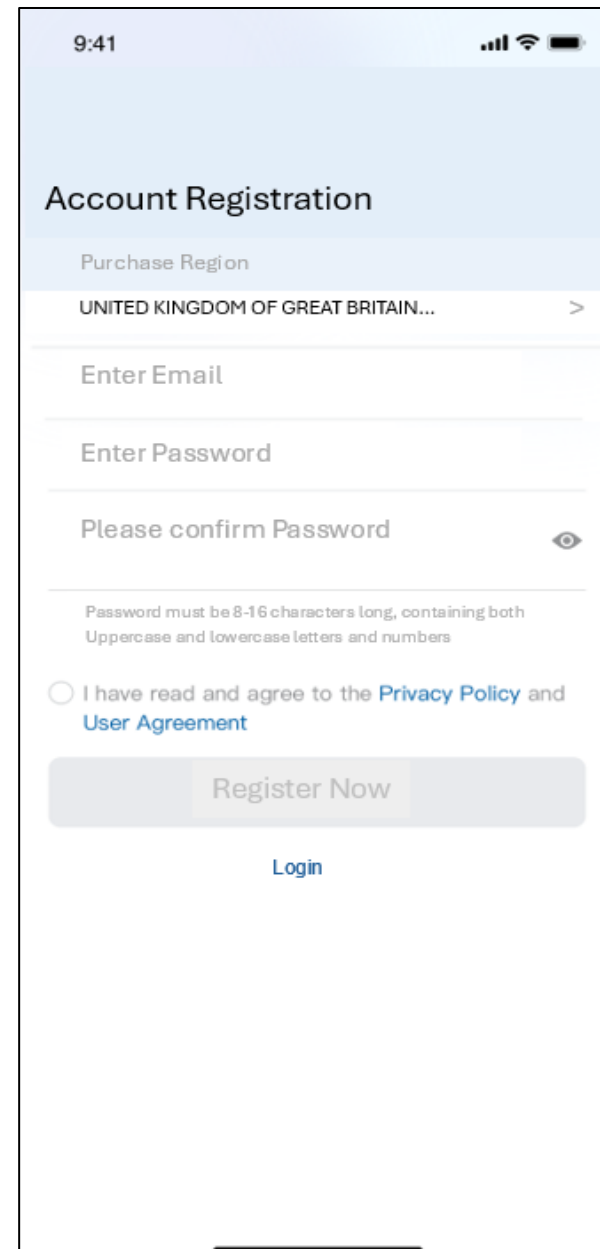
9:41

Account Registration

Purchase Region

UNITED KINGDOM OF GREAT BRITAIN...

>

Enter Email

Enter Password

Please confirm Password

Password must be 8-16 characters long, containing both Uppercase and lowercase letters and numbers

I have read and agree to the Privacy Policy and User Agreement

Register Now

Login